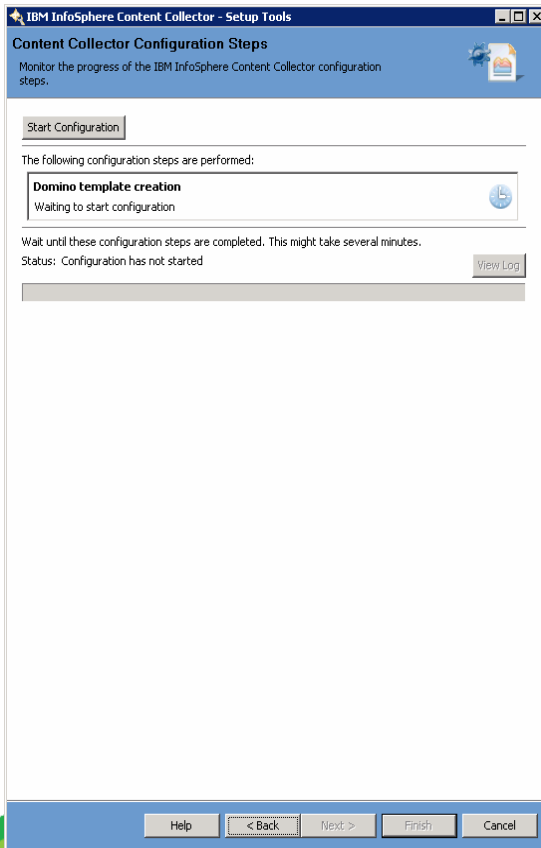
IBM InfoSphere Content Collector - Setup Tools

Content Collector Configuration Steps

Monitor the progress of the IBM InfoSphere Content Collector configuration steps.

Start Configuration

The following configuration steps are performed:

Domino template creation

Waiting to start configuration

Wait until these configuration steps are completed. This might take several minutes.

Status: Configuration has not started

View Log

Help

< Back

Next >

Finish

Cancel